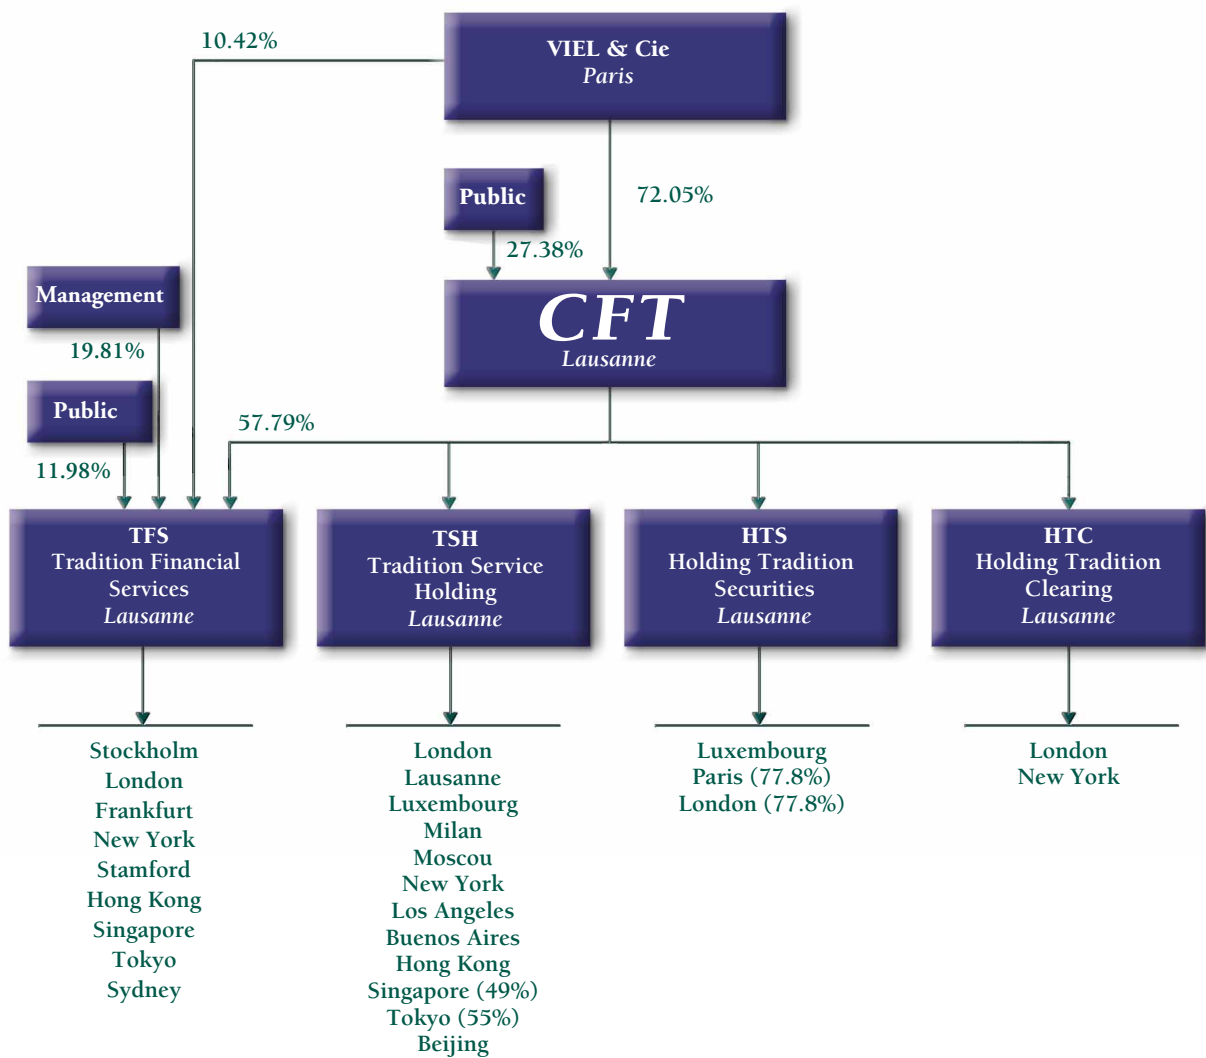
10.42%

VIEL & Cie
Paris

Public

72.05%

27.38%

CFT
Lausanne

Management

19.81%

Public

57.79%

11.98%

TFS
Tradition Financial Services
Lausanne

TSH
Tradition Service Holding
Lausanne

HTS
Holding Tradition Securities
Lausanne

HTC
Holding Tradition Clearing
Lausanne

Stockholm
London
Frankfurt
New York
Stamford
Hong Kong
Singapore
Tokyo
Sydney

London
Lausanne
Luxembourg
Milan
Moscou
New York
Los Angeles
Buenos Aires
Hong Kong
Singapore (49%)
Tokyo (55%)
Beijing

Luxembourg
Paris (77.8%)
London (77.8%)

London
New York